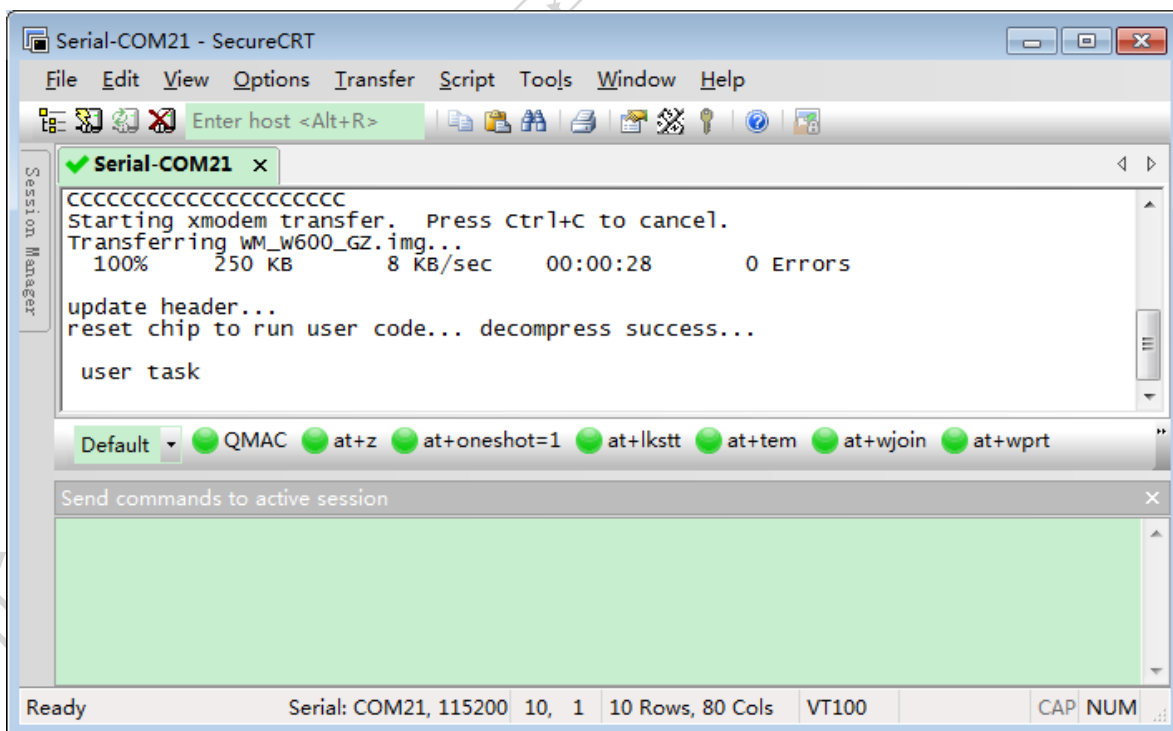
Serial-COM21 - SecureCRT

File Edit View Options Transfer Script Tools Window Help

Enter host <Alt+R>

Session Manager

Serial-COM21 ×

CCCCCCCCCCCCCCCCCCCCCC
Starting xmodem transfer. Press Ctrl+C to cancel.
Transferring WM_W600_GZ.img...
100% 250 KB 8 KB/sec 00:00:28 0 Errors

update header...
reset chip to run user code... decompress success...

user task

Default QMAC at+z at+oneshot=1 at+lkstt at+tem at+wjoin at+wprt

Send commands to active session ×

Ready Serial: COM21, 115200 10, 1 10 Rows, 80 Cols VT100 CAP NUM